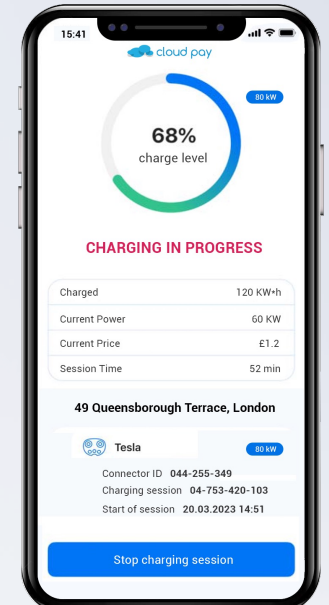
15:41

cloud pay

80 kW

68%
charge level

CHARGING IN PROGRESS

| Charged | 120 KW•h |
|---|---|
| Current Power | 60 KW |
| Current Price | £1.2 |
| Session Time | 52 min |

49 Queensborough Terrace, London

Tesla

80 kW

Connector ID 044-255-349
Charging session 04-753-420-103
Start of session 20.03.2023 14:51

Stop charging session